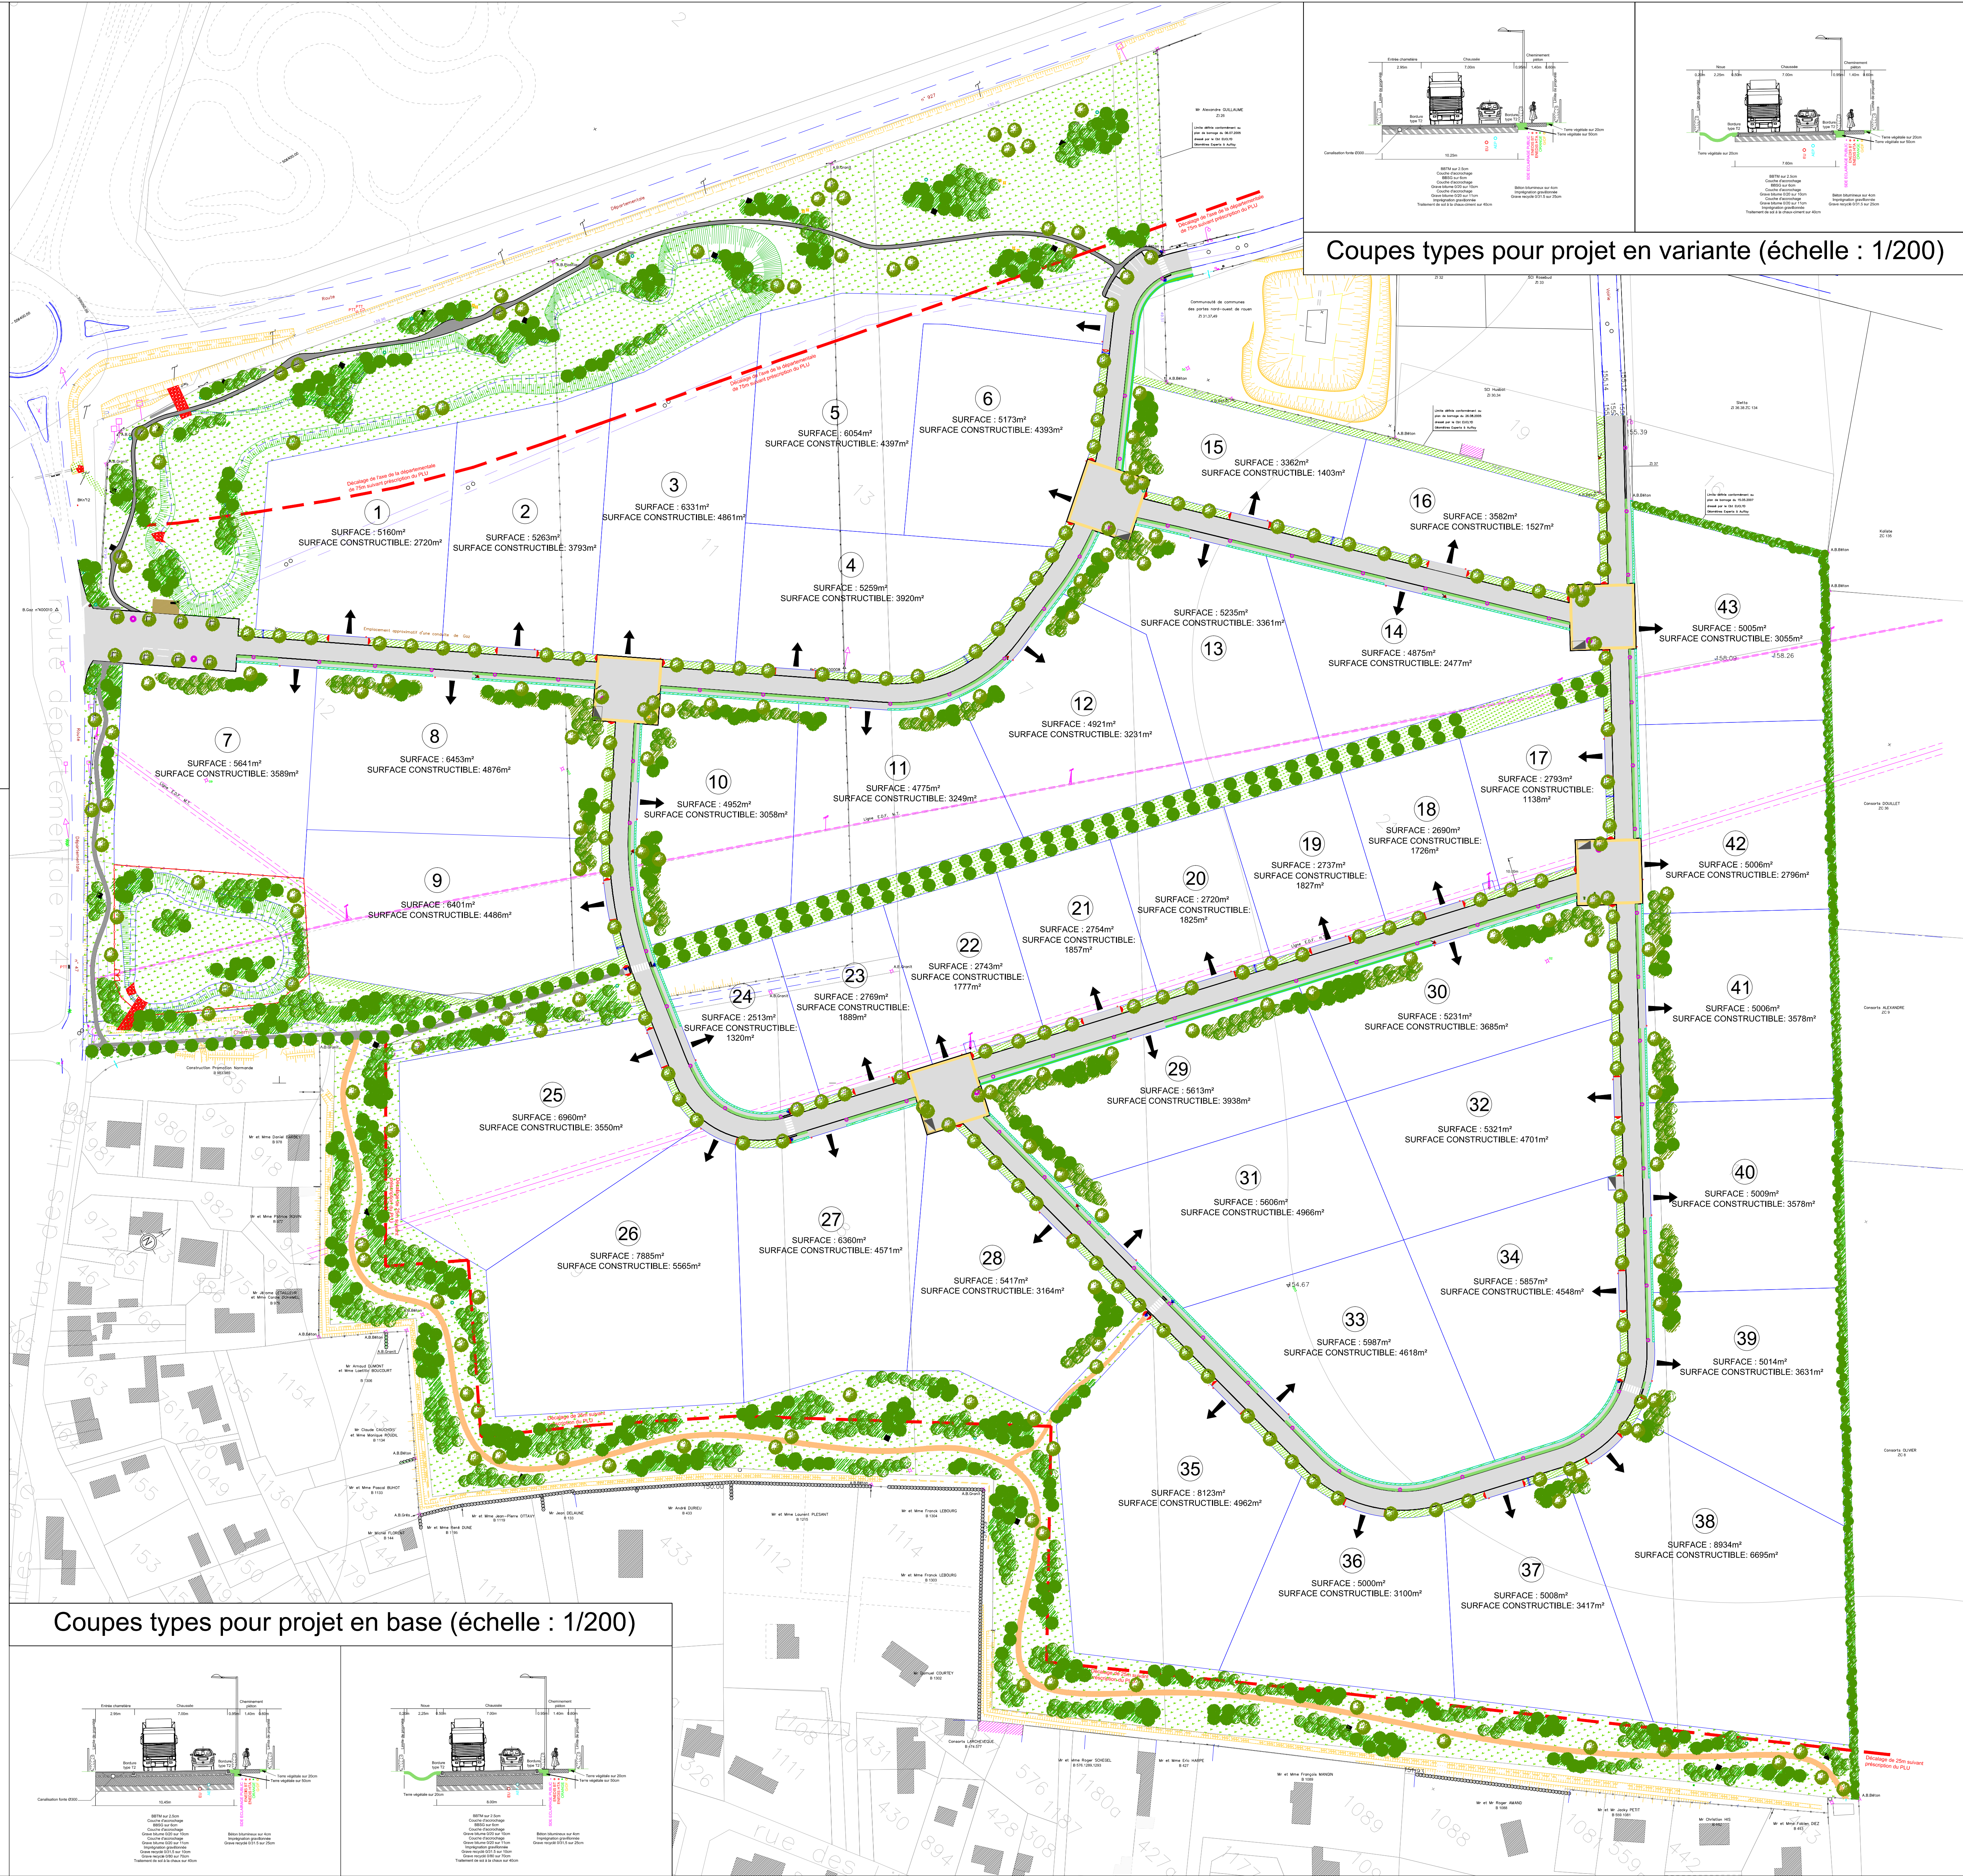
Coupes types pour projet en variante (échelle : 1/200)

Coupes types pour projet en base (échelle : 1/200)

1
SURFACE : 5160m²
SURFACE CONSTRUCTIBLE: 2720m²

2
SURFACE : 5263m²
SURFACE CONSTRUCTIBLE: 3793m²

3
SURFACE : 6331m²
SURFACE CONSTRUCTIBLE: 4861m²

4
SURFACE : 5259m²
SURFACE CONSTRUCTIBLE: 3920m²

5
SURFACE : 6054m²
SURFACE CONSTRUCTIBLE: 4397m²

6
SURFACE : 5173m²
SURFACE CONSTRUCTIBLE: 4393m²

7
SURFACE : 5641m²
SURFACE CONSTRUCTIBLE: 3589m²

8
SURFACE : 6453m²
SURFACE CONSTRUCTIBLE: 4876m²

9
SURFACE : 6401m²
SURFACE CONSTRUCTIBLE: 4486m²

10
SURFACE : 4952m²
SURFACE CONSTRUCTIBLE: 3058m²

11
SURFACE : 4775m²
SURFACE CONSTRUCTIBLE: 3249m²

12
SURFACE : 4921m²
SURFACE CONSTRUCTIBLE: 3231m²

13
SURFACE : 5235m²
SURFACE CONSTRUCTIBLE: 3361m²

14
SURFACE : 4875m²
SURFACE CONSTRUCTIBLE: 2477m²

15
SURFACE : 3362m²
SURFACE CONSTRUCTIBLE: 1403m²

16
SURFACE : 3582m²
SURFACE CONSTRUCTIBLE: 1527m²

17
SURFACE : 2793m²
SURFACE CONSTRUCTIBLE: 1138m²

18
SURFACE : 2690m²
SURFACE CONSTRUCTIBLE: 1726m²

19
SURFACE : 2737m²
SURFACE CONSTRUCTIBLE: 1827m²

20
SURFACE : 2720m²
SURFACE CONSTRUCTIBLE: 1825m²

21
SURFACE : 2754m²
SURFACE CONSTRUCTIBLE: 1857m²

22
SURFACE : 2743m²
SURFACE CONSTRUCTIBLE: 1777m²

23
SURFACE : 2769m²
SURFACE CONSTRUCTIBLE: 1889m²

24
SURFACE : 2513m²
SURFACE CONSTRUCTIBLE: 1320m²

25
SURFACE : 6960m²
SURFACE CONSTRUCTIBLE: 3550m²

26
SURFACE : 7885m²
SURFACE CONSTRUCTIBLE: 5565m²

27
SURFACE : 6360m²
SURFACE CONSTRUCTIBLE: 4571m²

28
SURFACE : 5417m²
SURFACE CONSTRUCTIBLE: 3164m²

29
SURFACE : 5613m²
SURFACE CONSTRUCTIBLE: 3938m²

30
SURFACE : 5231m²
SURFACE CONSTRUCTIBLE: 3685m²

31
SURFACE : 5606m²
SURFACE CONSTRUCTIBLE: 4966m²

32
SURFACE : 5321m²
SURFACE CONSTRUCTIBLE: 4701m²

33
SURFACE : 5987m²
SURFACE CONSTRUCTIBLE: 4618m²

34
SURFACE : 5857m²
SURFACE CONSTRUCTIBLE: 4548m²

35
SURFACE : 8123m²
SURFACE CONSTRUCTIBLE: 4962m²

36
SURFACE : 5000m²
SURFACE CONSTRUCTIBLE: 3100m²

37
SURFACE : 5008m²
SURFACE CONSTRUCTIBLE: 3417m²

38
SURFACE : 8934m²
SURFACE CONSTRUCTIBLE: 6695m²

39
SURFACE : 5014m²
SURFACE CONSTRUCTIBLE: 3631m²

40
SURFACE : 5009m²
SURFACE CONSTRUCTIBLE: 3578m²

41
SURFACE : 5006m²
SURFACE CONSTRUCTIBLE: 3578m²

42
SURFACE : 5006m²
SURFACE CONSTRUCTIBLE: 2796m²

43
SURFACE : 5005m²
SURFACE CONSTRUCTIBLE: 3055m²

route départementale n°47